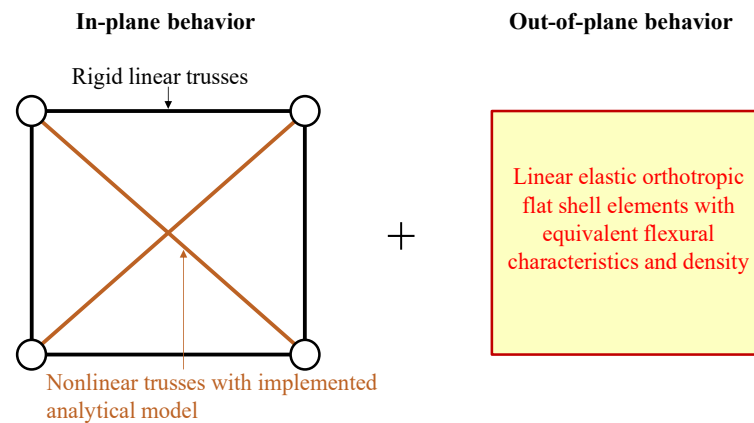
In-plane behavior

Out-of-plane behavior

Rigid linear trusses

Linear elastic orthotropic flat shell elements with equivalent flexural characteristics and density

+

Nonlinear trusses with implemented analytical model